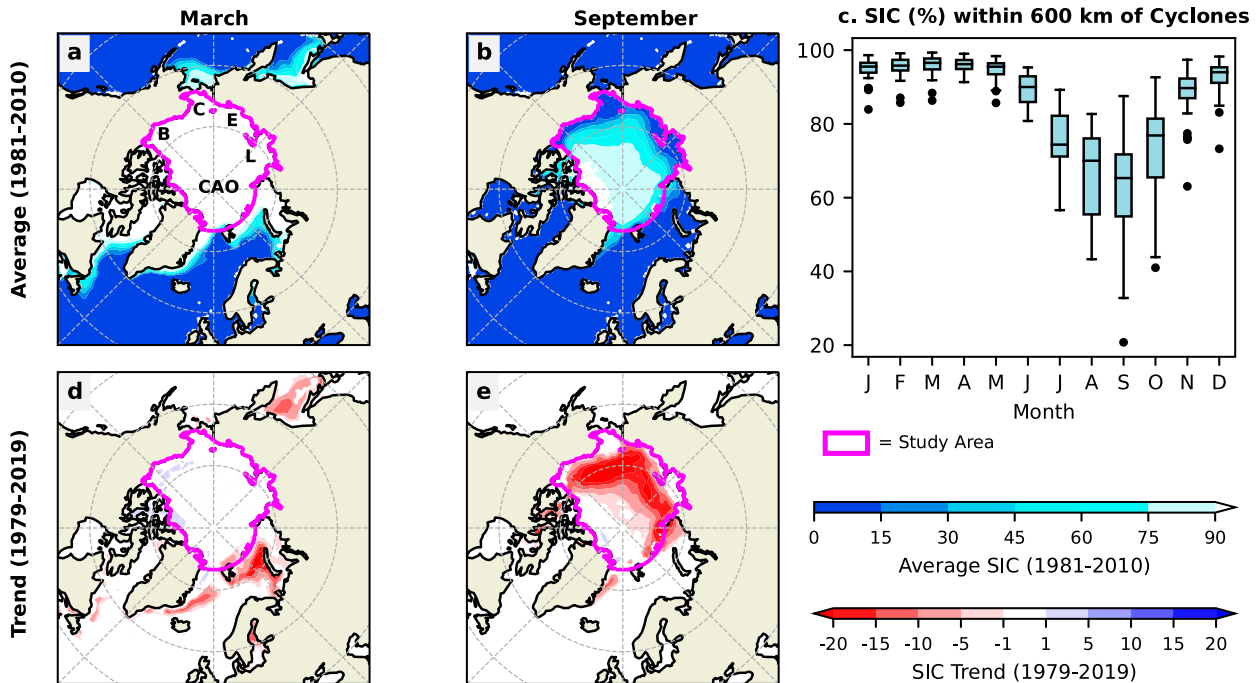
March

September

c. SIC (%) within 600 km of Cyclones

Average (1981-2010)

a

C

E

B

L

CAO

b

100

80

60

40

20

J F M A M J J A S O N D

Month

Trend (1979-2019)

d

e

= Study Area

0 15 30 45 60 75 90

Average SIC (1981-2010)

-20 -15 -10 -5 -1 1 5 10 15 20

SIC Trend (1979-2019)